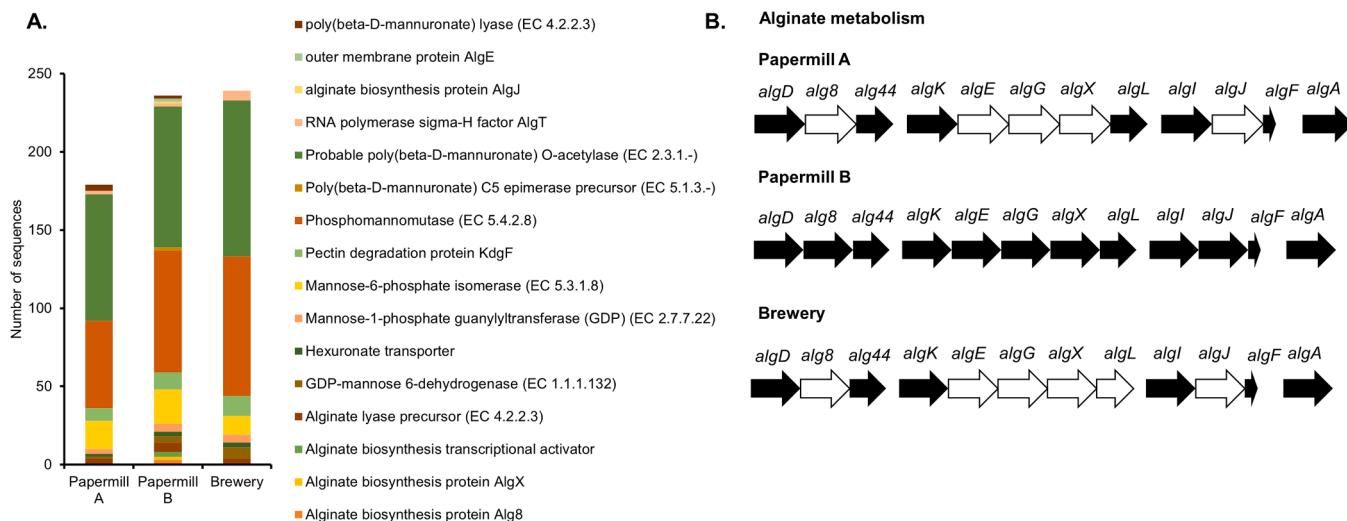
A.

250
200
150
100
50
0

Number of sequences

Papermill A
Papermill B
Brewery

poly(beta-D-mannuronate) lyase (EC 4.2.2.3)
outer membrane protein AlgE
alginate biosynthesis protein AlgJ
RNA polymerase sigma-H factor AlgT
Probable poly(beta-D-mannuronate) O-acetylase (EC 2.3.1.-)
Poly(beta-D-mannuronate) C5 epimerase precursor (EC 5.1.3.-)
Phosphomannomutase (EC 5.4.2.8)
Pectin degradation protein KdgF
Mannose-6-phosphate isomerase (EC 5.3.1.8)
Mannose-1-phosphate guanylyltransferase (GDP) (EC 2.7.7.22)
Hexuronate transporter
GDP-mannose 6-dehydrogenase (EC 1.1.1.132)
Alginate lyase precursor (EC 4.2.2.3)
Alginate biosynthesis transcriptional activator
Alginate biosynthesis protein AlgX
Alginate biosynthesis protein Alg8

B. Alginate metabolism

Papermill A
algD alg8 alg44 algK algE algG algX algL algI algJ algF algA

Papermill B
algD alg8 alg44 algK algE algG algX algL algI algJ algF algA

Brewery
algD alg8 alg44 algK algE algG algX algL algI algJ algF algA